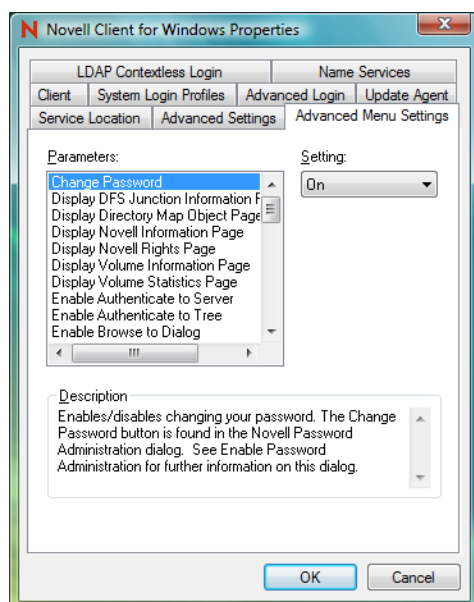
N Novell Client for Windows Properties

LDAP Contextless Login
Name Services
Client
System Login Profiles
Advanced Login
Update Agent
Service Location
Advanced Settings
Advanced Menu Settings

Parameters:
Change Password
Display DFS Junction Information F
Display Directory Map Object Page
Display Novell Information Page
Display Novell Rights Page
Display Volume Information Page
Display Volume Statistics Page
Enable Authenticate to Server
Enable Authenticate to Tree
Enable Browse to Dialog

Setting:
On

Description
Enables/disables changing your password. The Change Password button is found in the Novell Password Administration dialog. See Enable Password Administration for further information on this dialog.

OK
Cancel